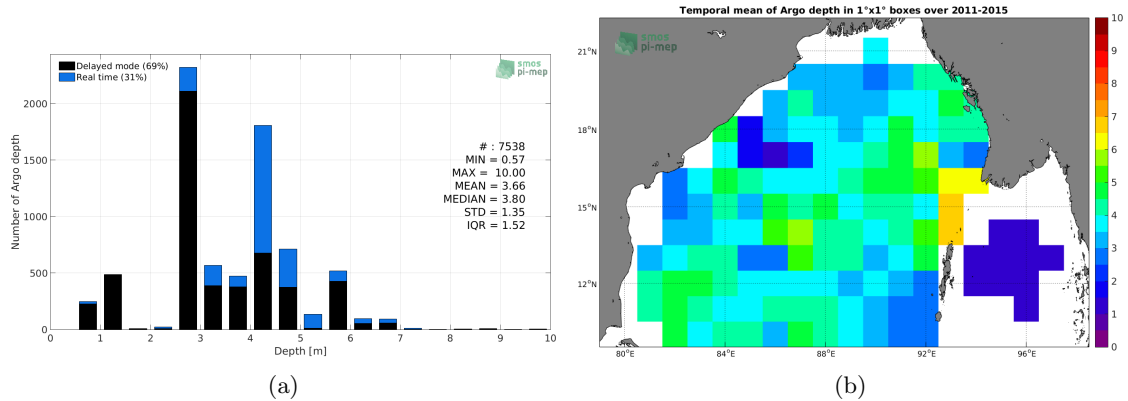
Delayed mode (69%)
Real time (31%)

smos pi-mep

Number of Argo depth

2000
1500
1000
500
0

# : 7538
MIN = 0.57
MAX = 10.00
MEAN = 3.66
MEDIAN = 3.80
STD = 1.35
IQR = 1.52

0 1 2 3 4 5 6 7 8 9 10
Depth [m]

(a)

Temporal mean of Argo depth in 1°x1° boxes over 2011-2015

smos pi-mep

21°N
18°N
15°N
12°N

80°E 84°E 88°E 92°E 96°E

10
9
8
7
6
5
4
3
2
1
0

(b)